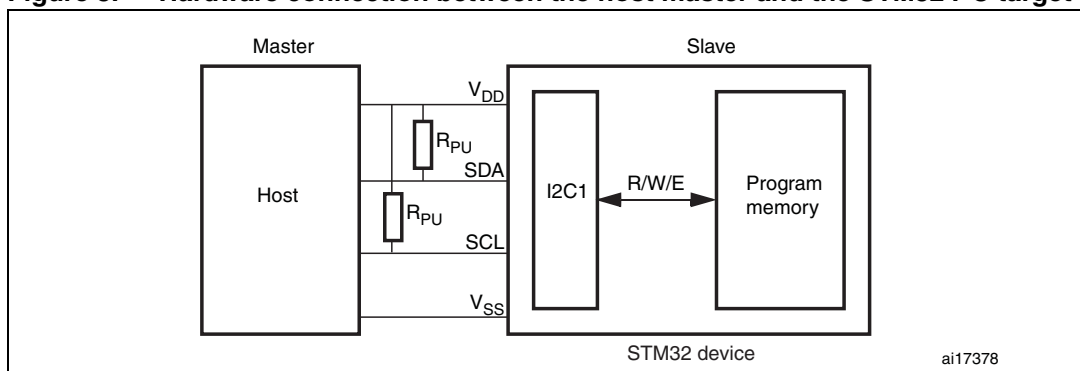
Figure 3. Hardware connection between the host master and the STM32 I²C target

Master

Slave

Host

$V_{DD}$

$R_{PU}$

SDA

$R_{PU}$

SCL

$V_{SS}$

I2C1

R/W/E

Program memory

STM32 device

ai17378